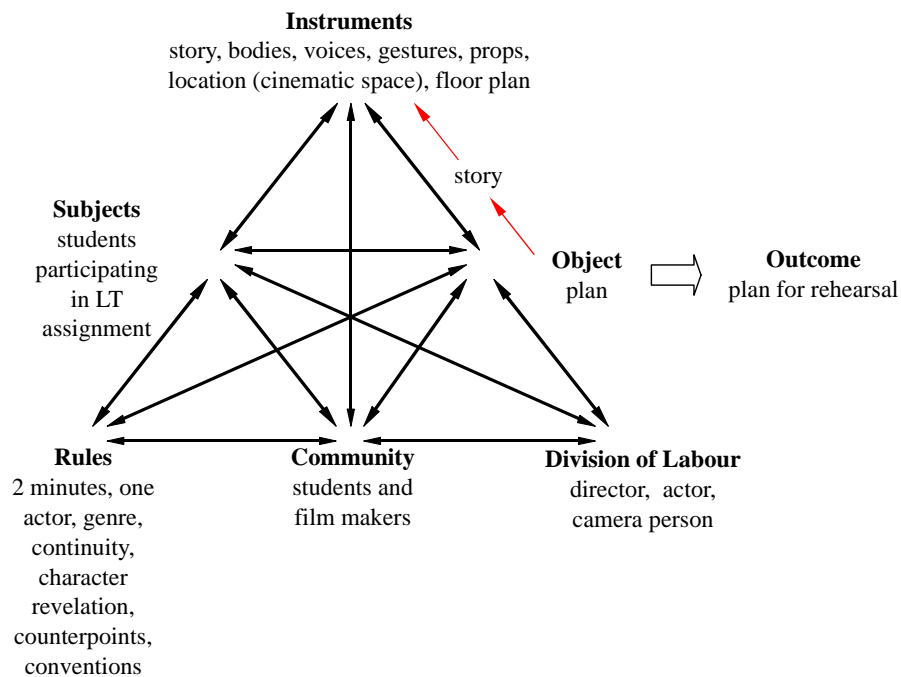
**Instruments**
story, bodies, voices, gestures, props, location (cinematic space), floor plan

story

**Subjects**
students participating in LT assignment

**Object**
plan

**Outcome**
plan for rehearsal

**Rules**
2 minutes, one actor, genre, continuity, character revelation, counterpoints, conventions

**Community**
students and film makers

**Division of Labour**
director, actor, camera person